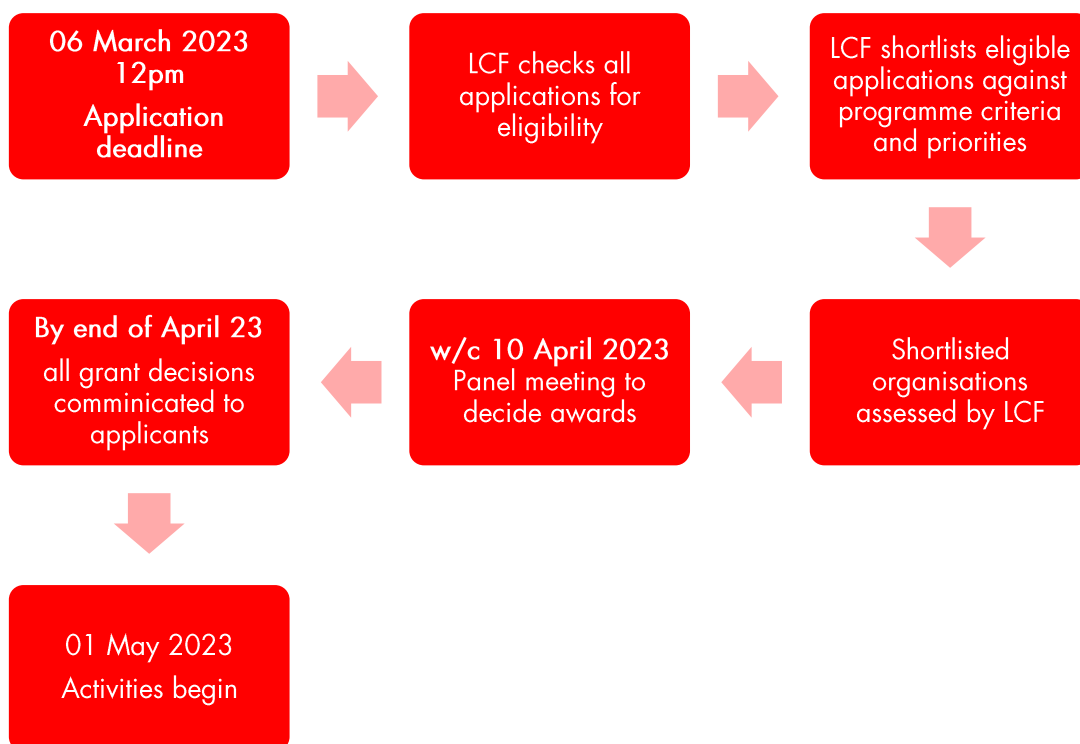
06 March 2023
12pm
Application deadline

LCF checks all applications for eligibility

LCF shortlists eligible applications against programme criteria and priorities

Shortlisted organisations assessed by LCF

w/c 10 April 2023
Panel meeting to decide awards

By end of April 23
all grant decisions comminicated to applicants

01 May 2023
Activities begin